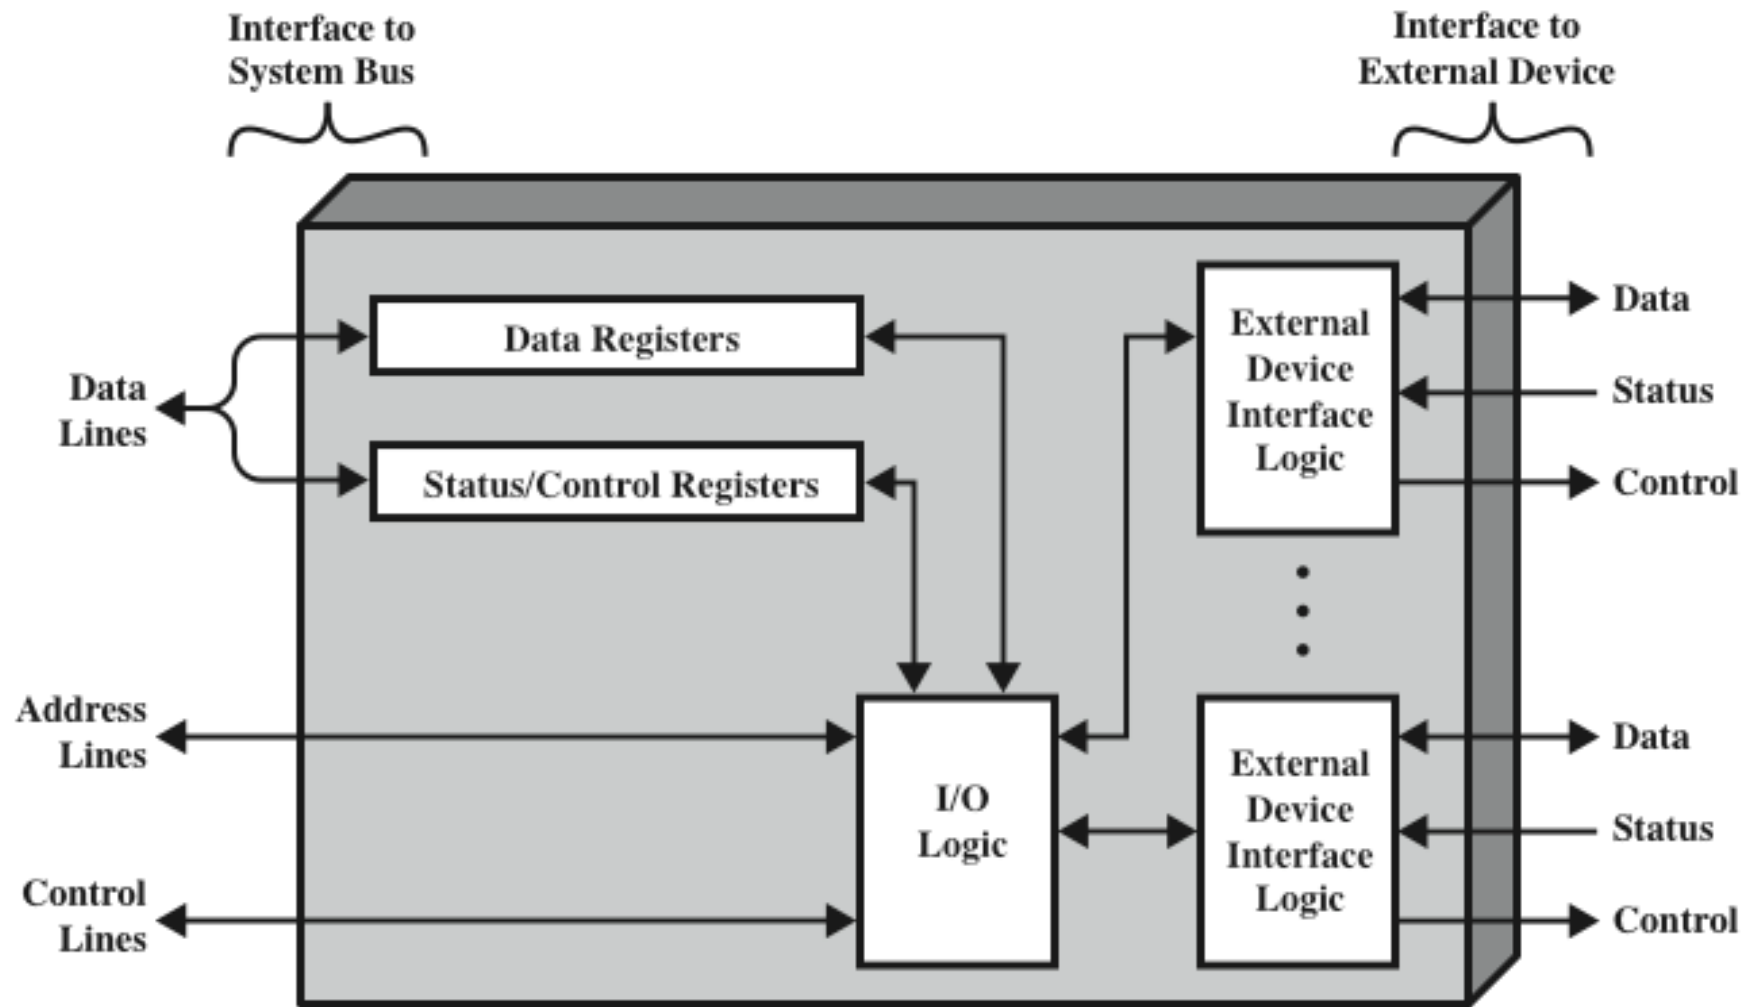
Interface to System Bus

Interface to External Device

Data Lines

Data Registers

Status/Control Registers

External Device Interface Logic

Data

Status

Control

Address Lines

Control Lines

I/O Logic

External Device Interface Logic

Data

Status

Control